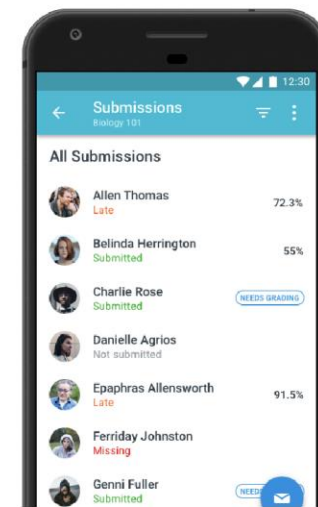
12:30

Submissions
Biology 101

All Submissions

Allen Thomas
Late
72.3%

Belinda Herrington
Submitted
55%

Charlie Rose
Submitted
NEEDS GRADING

Danielle Agrios
Not submitted

Epaphras Allensworth
Late
91.5%

Ferriday Johnston
Missing

Genni Fuller
Submitted
NEED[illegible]